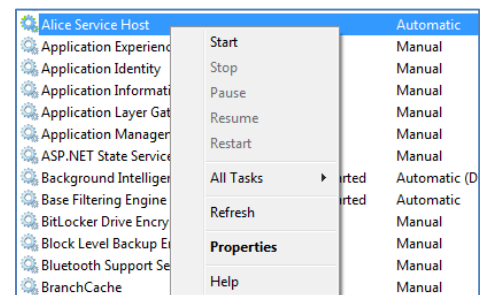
Alice Service Host
Application Experienc
Application Identity
Application Informati
Application Layer Gat
Application Manager
ASP.NET State Service
Background Intelliger
Base Filtering Engine
BitLocker Drive Encry
Block Level Backup E
Bluetooth Support Se
BranchCache

Start
Stop
Pause
Resume
Restart
All Tasks
Refresh
Properties
Help

rted
rted

Automatic
Manual
Manual
Manual
Manual
Manual
Manual
Automatic (D
Automatic
Manual
Manual
Manual
Manual